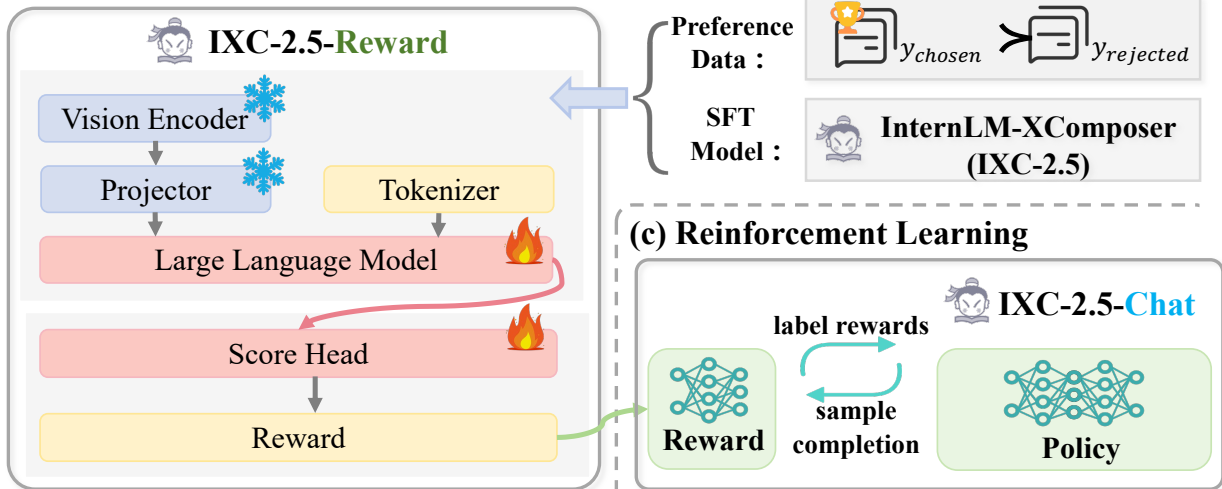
IXC-2.5-Reward

Vision Encoder

Projector

Tokenizer

Large Language Model

Score Head

Reward

Preference Data :

$y_{chosen}$ $\succ$ $y_{rejected}$

SFT Model :

InternLM-XComposer (IXC-2.5)

(c) Reinforcement Learning

IXC-2.5-Chat

label rewards

sample completion

Reward

Policy